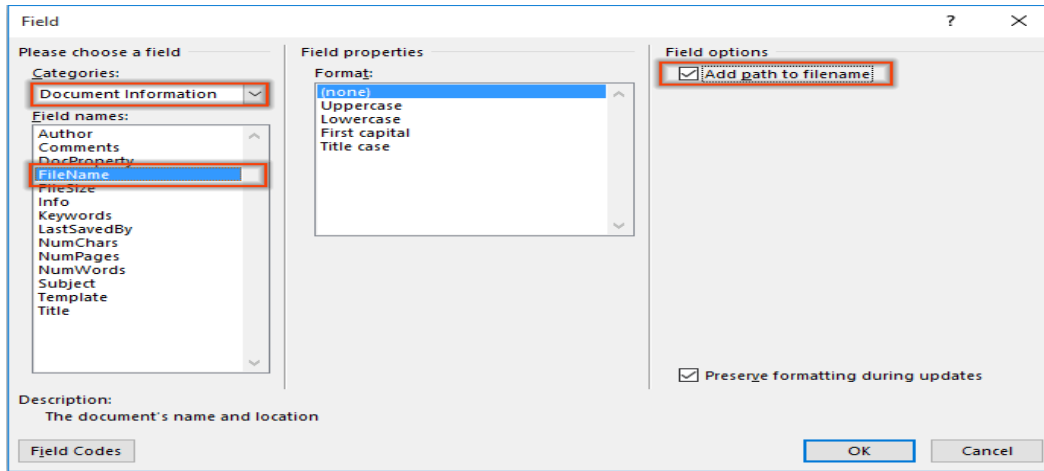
Field

?

Please choose a field

Categories:

Document Information

Field names:

Author
Comments
DocProperty
FileName
FileSize
Info
Keywords
LastSavedBy
NumChars
NumPages
NumWords
Subject
Template
Title

Field properties

Format:

(none)
Uppercase
Lowercase
First capital
Title case

Field options

Add path to filename

Preserve formatting during updates

Description:
The document's name and location

Field Codes

OK

Cancel